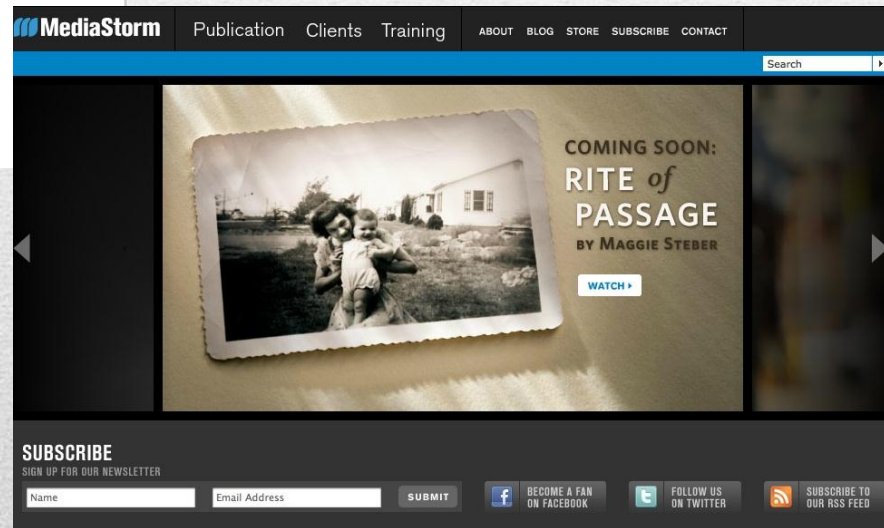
MediaStorm Publication Clients Training ABOUT BLOG STORE SUBSCRIBE CONTACT

Search

COMING SOON: RITE of PASSAGE BY MAGGIE STEBER

WATCH ▸

SUBSCRIBE
SIGN UP FOR OUR NEWSLETTER

Name

Email Address

SUBMIT

BECOME A FAN ON FACEBOOK

FOLLOW US ON TWITTER

SUBSCRIBE TO OUR RSS FEED